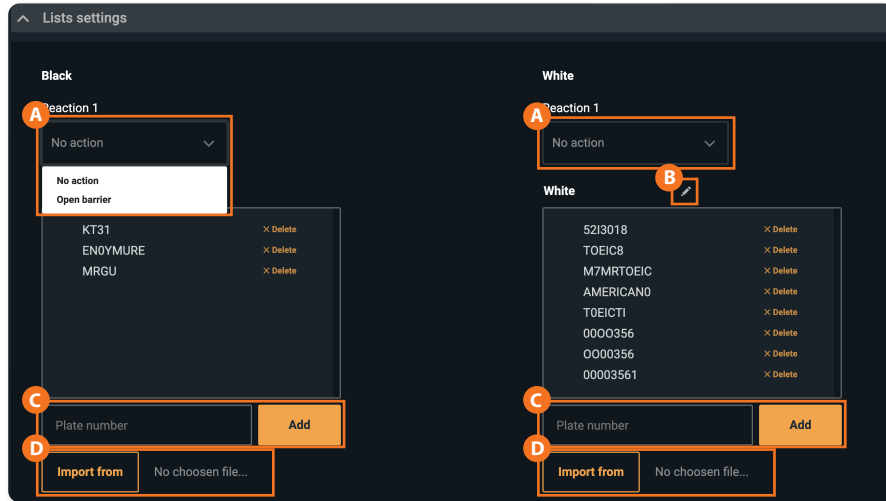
Lists settings

Black

A Reaction 1

No action

No action
Open barrier

KT31 × Delete
EN0YMURE × Delete
MRGU × Delete

C Plate number Add

D Import from No choosen file...

White

A Reaction 1

No action

White B

52I3018 × Delete
TOEIC8 × Delete
M7MRTOEIC × Delete
AMERICAN0 × Delete
T0EICTI × Delete
000O356 × Delete
O000356 × Delete
00003561 × Delete

C Plate number Add

D Import from No choosen file...